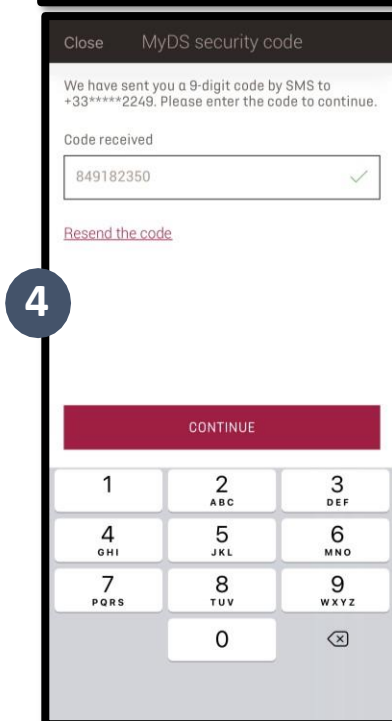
Close MyDS security code

We have sent you a 9-digit code by SMS to +33*****2249. Please enter the code to continue.

Code received

849182350

Resend the code

4

CONTINUE

1
2 ABC
3 DEF
4 GHI
5 JKL
6 MNO
7 PQRS
8 TUV
9 WXYZ
0